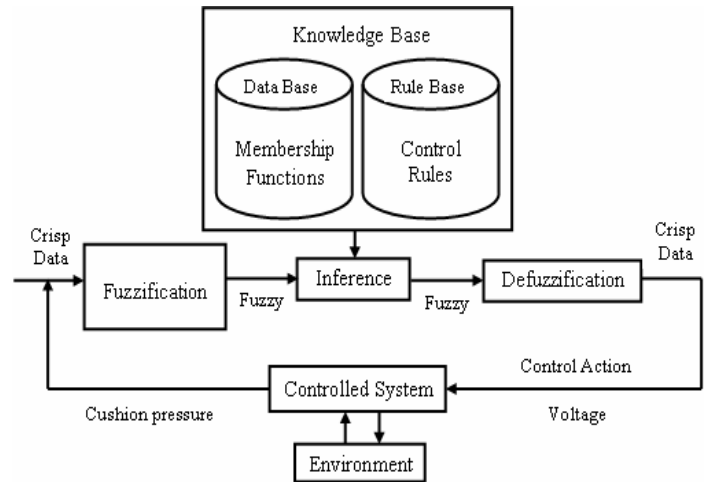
Knowledge Base

Data Base

Membership Functions

Rule Base

Control Rules

Crisp Data

Fuzzification

Fuzzy

Inference

Fuzzy

Defuzzification

Crisp Data

Control Action

Controlled System

Cushion pressure

Voltage

Environment